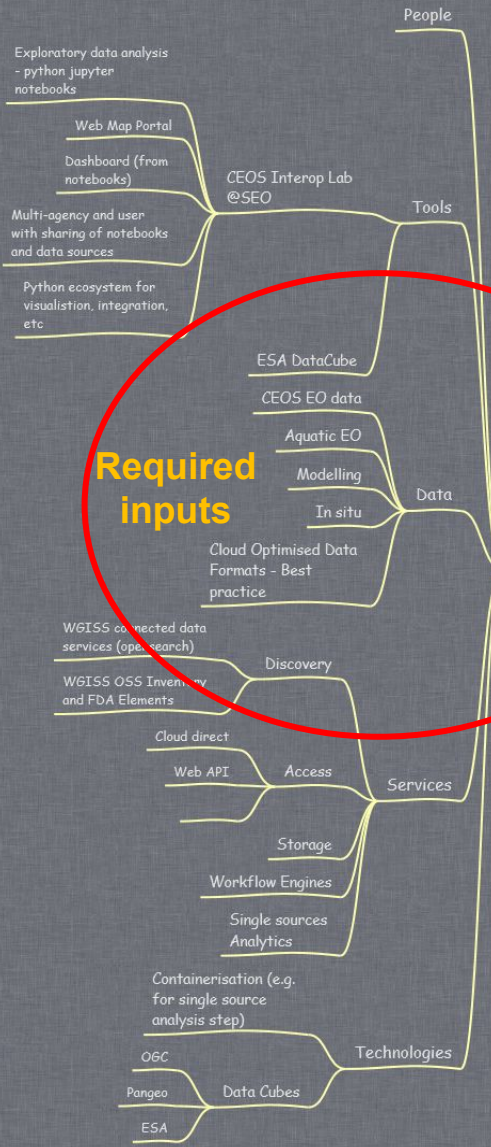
People

Exploratory data analysis - python jupyter notebooks

Web Map Portal

Dashboard (from notebooks)

CEOS Interop Lab @SEO

Multi-agency and user with sharing of notebooks and data sources

Tools

Python ecosystem for visualistion, integration, etc

ESA DataCube

CEOS EO data

Aquatic EO

Required inputs

Modelling

Data

In situ

Cloud Optimised Data Formats - Best practice

WGISS co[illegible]ected data services (ope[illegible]search)

Discovery

WGISS OSS Inven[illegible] and FDA Elements

Cloud direct

Web API

Access

Services

Storage

Workflow Engines

Single sources Analytics

Containerisation (e.g. for single source analysis step)

Technologies

OGC

Pangeo

Data Cubes

ESA